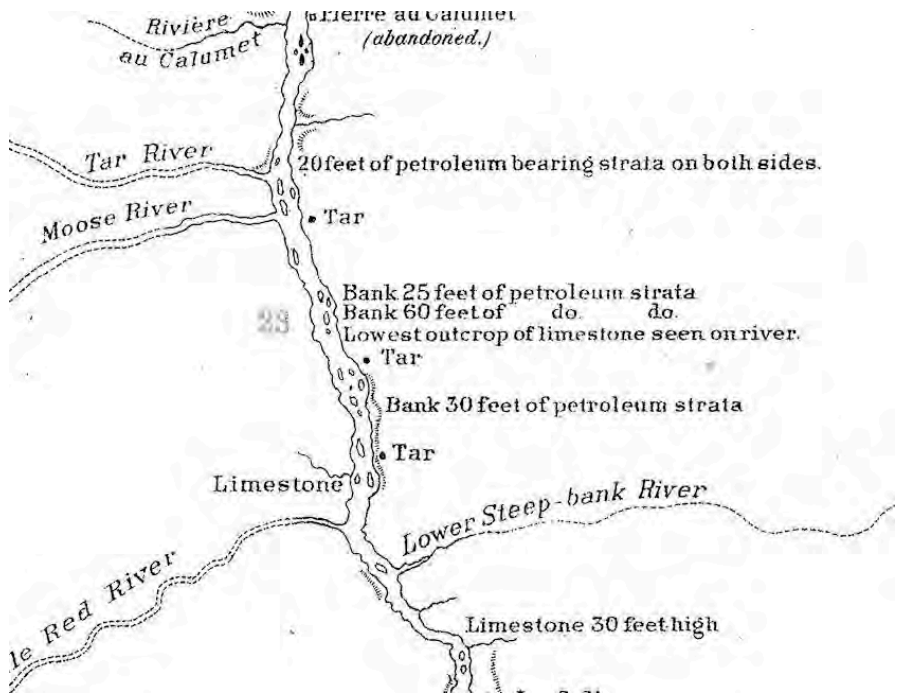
Rivière au Calumet

Pierre au Calumet (abandoned.)

Tar River

20 feet of petroleum bearing strata on both sides.

Moose River

Tar

23

Bank 25 feet of petroleum strata
Bank 60 feet of do. do.
Lowest outcrop of limestone seen on river.

Tar

Bank 30 feet of petroleum strata

Tar

Limestone

Lower Steep-bank River

le Red River

Limestone 30 feet high

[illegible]